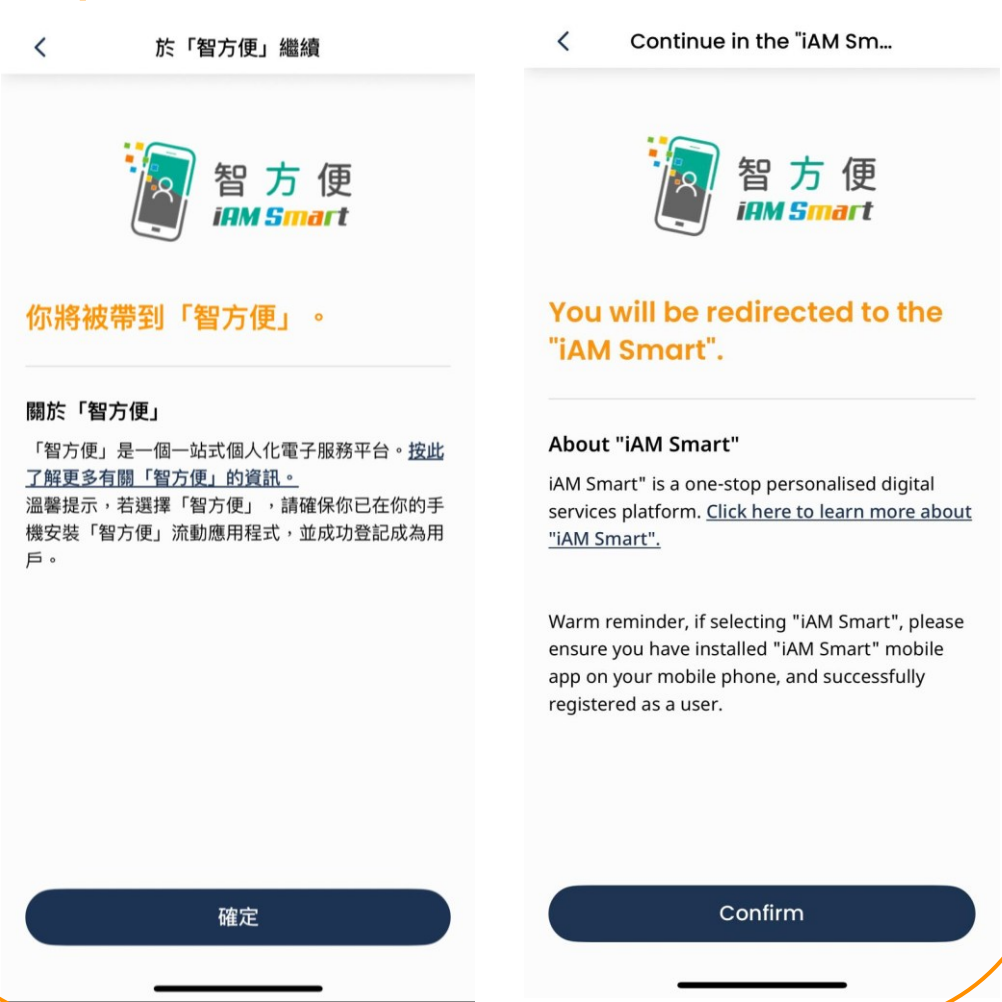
於「智方便」繼續

智方便
iAM Smart

你將被帶到「智方便」。

關於「智方便」

「智方便」是一個一站式個人化電子服務平台。按此了解更多有關「智方便」的資訊。
溫馨提示，若選擇「智方便」，請確保你已在你的手機安裝「智方便」流動應用程式，並成功登記成為用戶。

確定

Continue in the "iAM Sm...

智方便
iAM Smart

You will be redirected to the "iAM Smart".

About "iAM Smart"

iAM Smart" is a one-stop personalised digital services platform. Click here to learn more about "iAM Smart".

Warm reminder, if selecting "iAM Smart", please ensure you have installed "iAM Smart" mobile app on your mobile phone, and successfully registered as a user.

Confirm